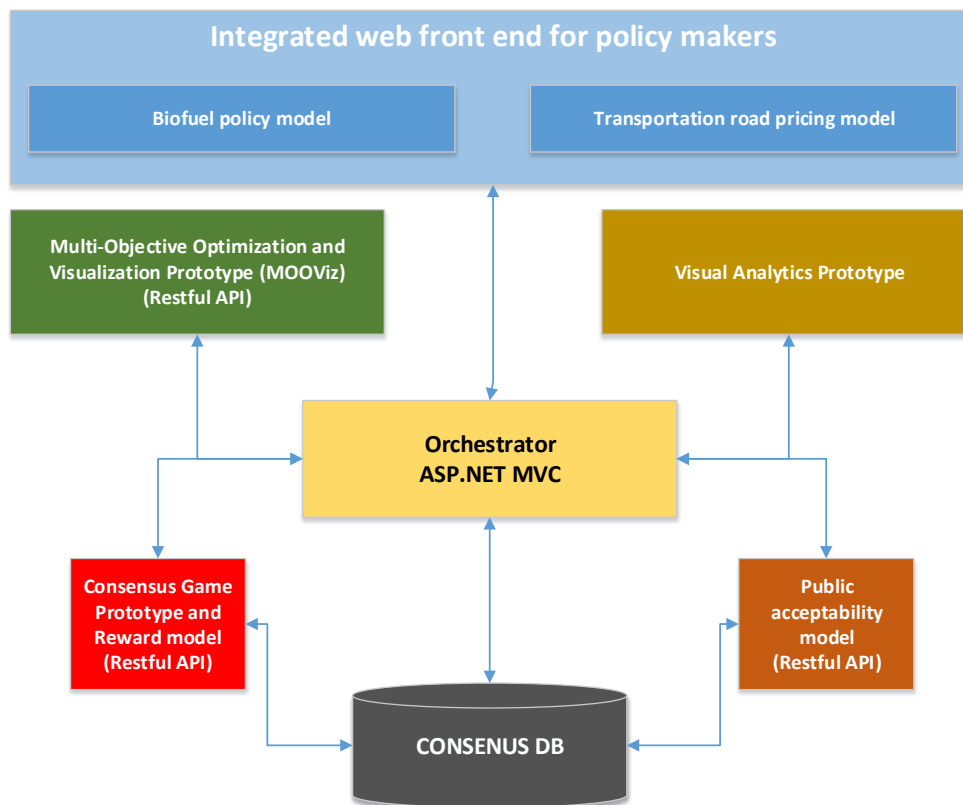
Integrated web front end for policy makers

Biofuel policy model

Transportation road pricing model

Multi-Objective Optimization and Visualization Prototype (MOOViz) (Restful API)

Visual Analytics Prototype

Orchestrator
ASP.NET MVC

Consensus Game Prototype and Reward model (Restful API)

Public acceptability model (Restful API)

CONSENUS DB